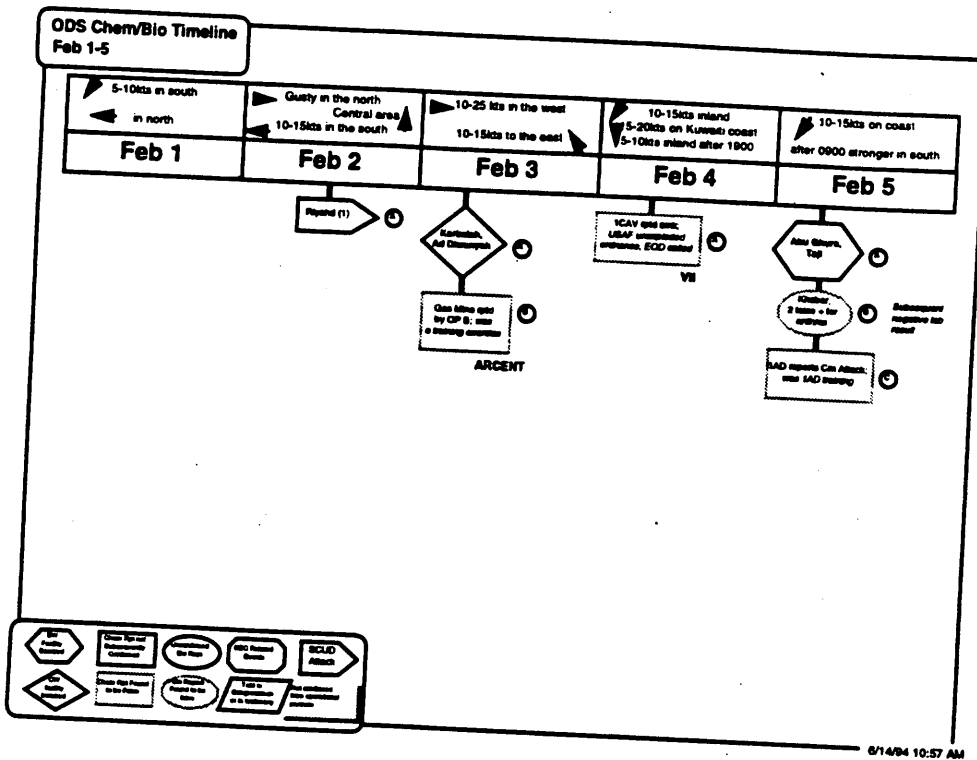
ODS Chem/Bio Timeline
Feb 1-5

5-10kts in south

in north

Feb 1

Gusty in the north

Central area

10-15kts in the south

Feb 2

10-25 kts in the west

10-15kts to the east

Feb 3

10-15kts inland

5-20kts on Kuwaiti coast

5-10kts inland after 1900

Feb 4

10-15kts on coast

after 0900 stronger in south

Feb 5

Riyadh (1)

Karbalah, Ad Diwaniyah

Gas Mine rptd by OP 8: was a training exercise

ARCENT

1CAV rptd unk; USAF unexploded ordnance, EOD called

VII

Abu Ghurb, Taji

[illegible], 2 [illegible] + for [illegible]

Subsequent negative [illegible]

1AD reports Cm Attack; was 1AD training

SCUD Attack

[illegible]

6/14/94 10:57 AM